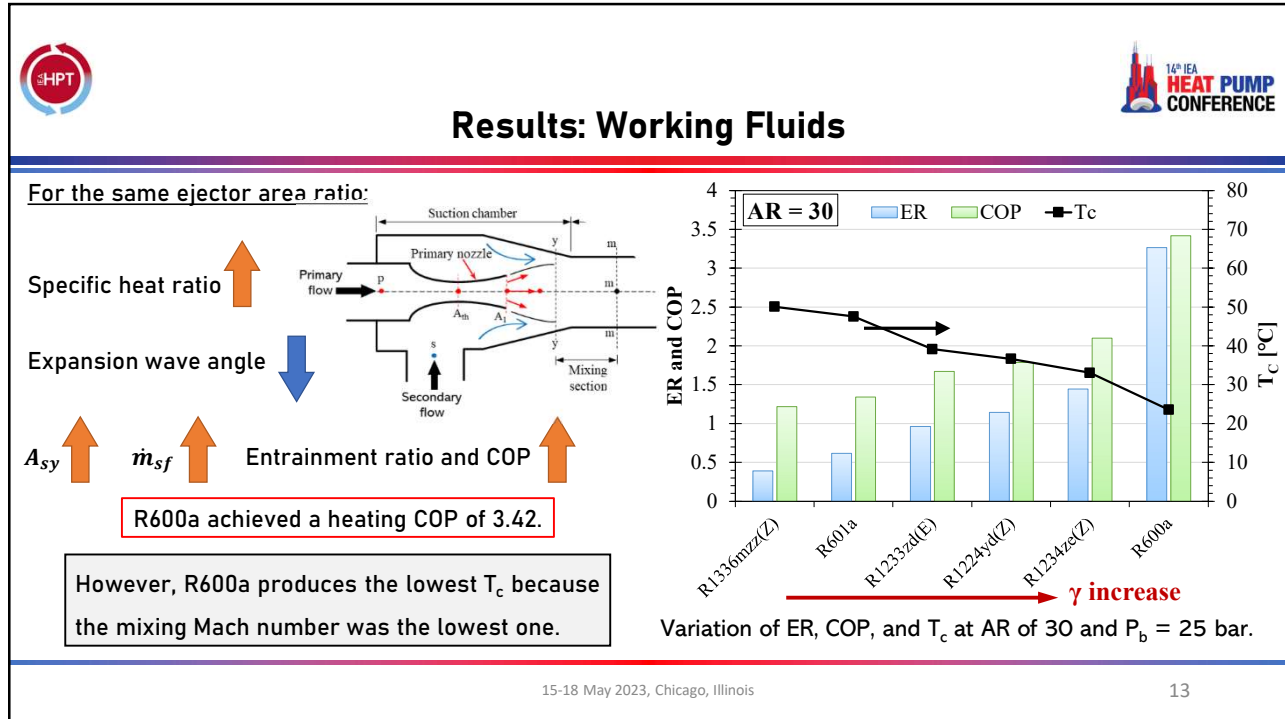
IEA HPT

14th IEA HEAT PUMP CONFERENCE

Results: Working Fluids

For the same ejector area ratio:

Specific heat ratio

Expansion wave angle

$A_{sy}$ $\dot{m}_{sf}$ Entrainment ratio and COP

Suction chamber
Primary nozzle
Primary flow
p
$A_{th}$
$A_1$
y
m
s
Secondary flow
Mixing section

R600a achieved a heating COP of 3.42.

However, R600a produces the lowest $T_c$ because the mixing Mach number was the lowest one.

AR = 30
ER COP Tc

ER and COP
$T_C$ [°C]
4
3.5
3
2.5
2
1.5
1
0.5
0
80
70
60
50
40
30
20
10
0
R1336mzz(Z)
R601a
R1233zd(E)
R1224yd(Z)
R1234ze(Z)
R600a

γ increase

Variation of ER, COP, and $T_c$ at AR of 30 and $P_b$ = 25 bar.

15-18 May 2023, Chicago, Illinois

13